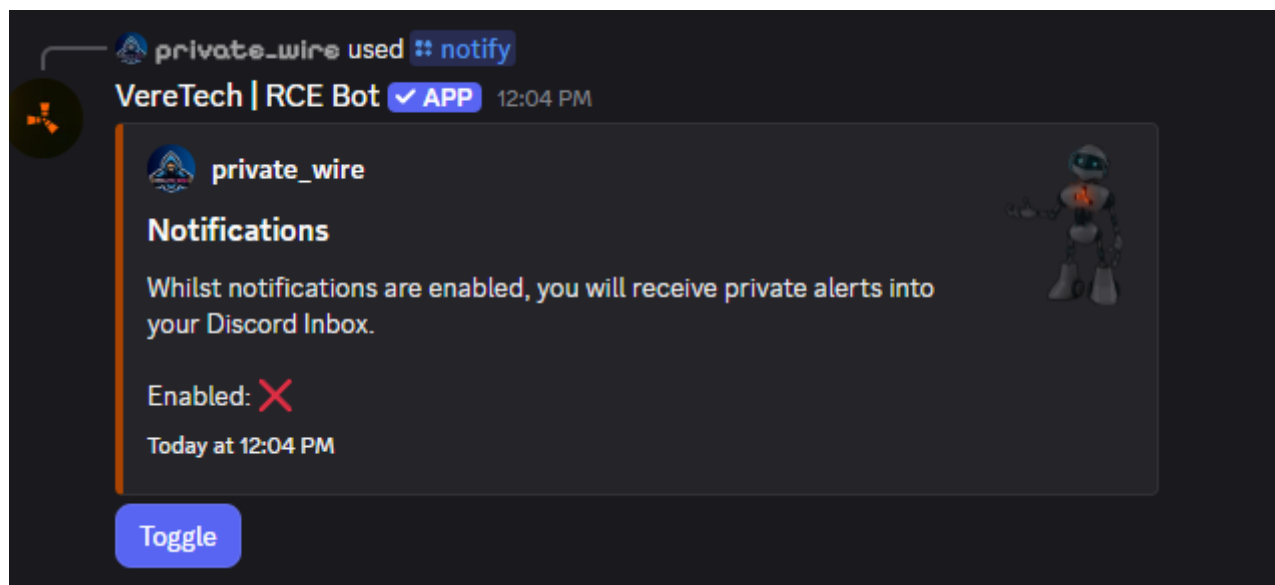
private_wire used notify
VereTech | RCE Bot ✓ APP 12:04 PM

private_wire

Notifications

Whilst notifications are enabled, you will receive private alerts into your Discord Inbox.

Enabled: ❌

Today at 12:04 PM

Toggle